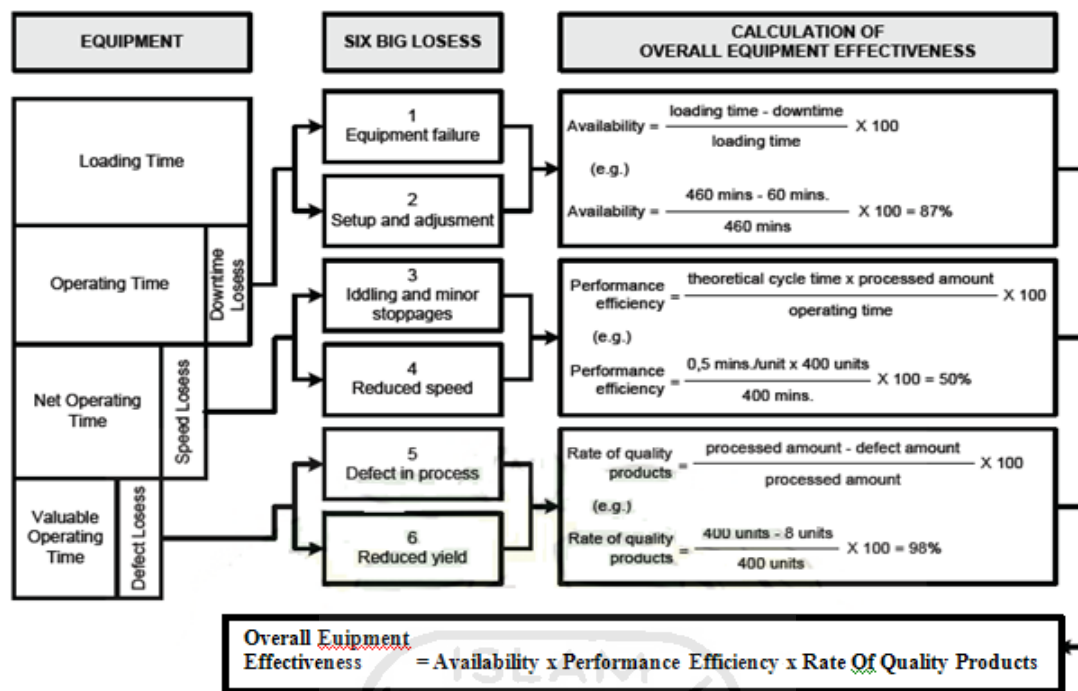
EQUIPMENT

SIX BIG LOSESS

CALCULATION OF OVERALL EQUIPMENT EFFECTIVENESS

Loading Time

Operating Time

Downtime Losess

Net Operating Time

Speed Losess

Valuable Operating Time

Defect Losess

1 Equipment failure

2 Setup and adjusment

3 Iddling and minor stoppages

4 Reduced speed

5 Defect in process

6 Reduced yield

Availability = $\frac{\text{loading time - downtime}}{\text{loading time}}$ X 100

(e.g.)

Availability = $\frac{\text{460 mins - 60 mins.}}{\text{460 mins}}$ X 100 = 87%

Performance efficiency = $\frac{\text{theoretical cycle time x processed amount}}{\text{operating time}}$ X 100

(e.g.)

Performance efficiency = $\frac{\text{0,5 mins./unit x 400 units}}{\text{400 mins.}}$ X 100 = 50%

Rate of quality products = $\frac{\text{processed amount - defect amount}}{\text{processed amount}}$ X 100

(e.g.)

Rate of quality products = $\frac{\text{400 units - 8 units}}{\text{400 units}}$ X 100 = 98%

Overall Euipment Effectiveness = Availability x Performance Efficiency x Rate Of Quality Products